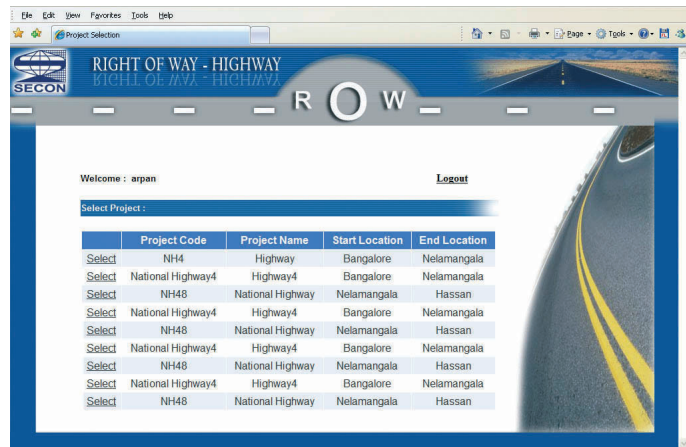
File Edit View Favorites Tools Help

Project Selection

Page Tools

SECON

RIGHT OF WAY - HIGHWAY

R O W

Welcome : arpan

Logout

Select Project :

| | Project Code | Project Name | Start Location | End Location |
|---|---|---|---|---|
| Select | NH4 | Highway | Bangalore | Nelamangala |
| Select | National Highway4 | Highway4 | Bangalore | Nelamangala |
| Select | NH48 | National Highway | Nelamangala | Hassan |
| Select | National Highway4 | Highway4 | Bangalore | Nelamangala |
| Select | NH48 | National Highway | Nelamangala | Hassan |
| Select | National Highway4 | Highway4 | Bangalore | Nelamangala |
| Select | NH48 | National Highway | Nelamangala | Hassan |
| Select | National Highway4 | Highway4 | Bangalore | Nelamangala |
| Select | NH48 | National Highway | Nelamangala | Hassan |